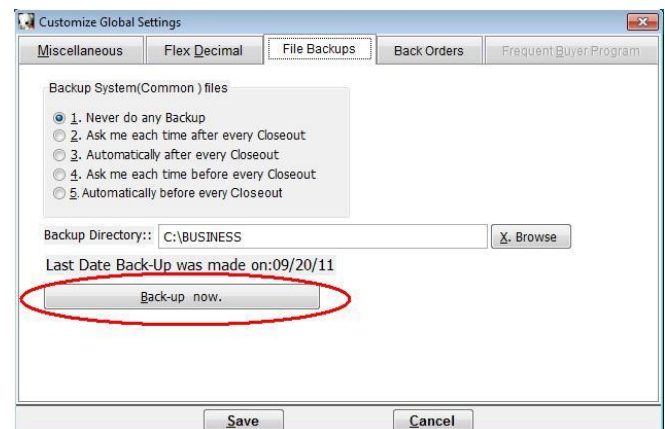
Customize Global Settings

Miscellaneous | Flex Decimal | File Backups | Back Orders | Frequent Buyer Program

Backup System(Common ) files

1. Never do any Backup
2. Ask me each time after every Closeout
3. Automatically after every Closeout
4. Ask me each time before every Closeout
5. Automatically before every Closeout

Backup Directory:: C:\BUSINESS

X. Browse

Last Date Back-Up was made on:09/20/11

Back-up now.

Save

Cancel